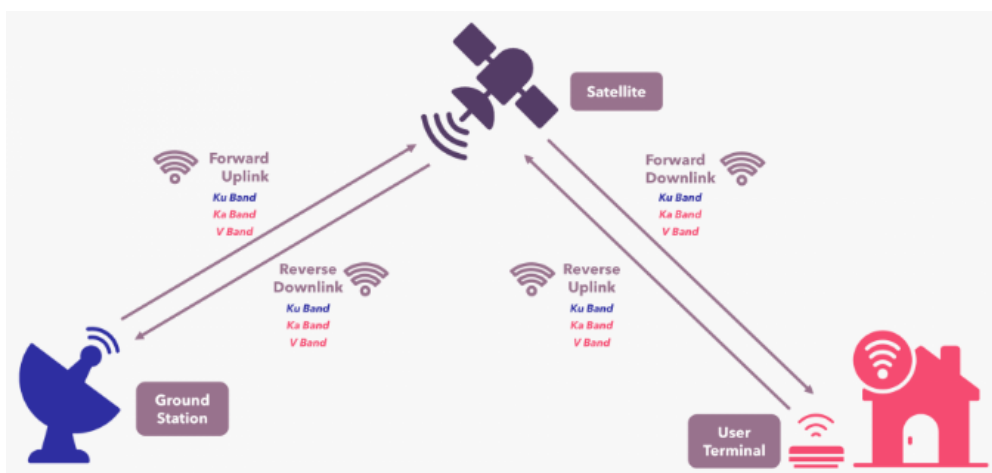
Satellite

Forward Uplink
Ku Band
Ka Band
V Band

Forward Downlink
Ku Band
Ka Band
V Band

Reverse Downlink
Ku Band
Ka Band
V Band

Reverse Uplink
Ku Band
Ka Band
V Band

Ground Station

User Terminal